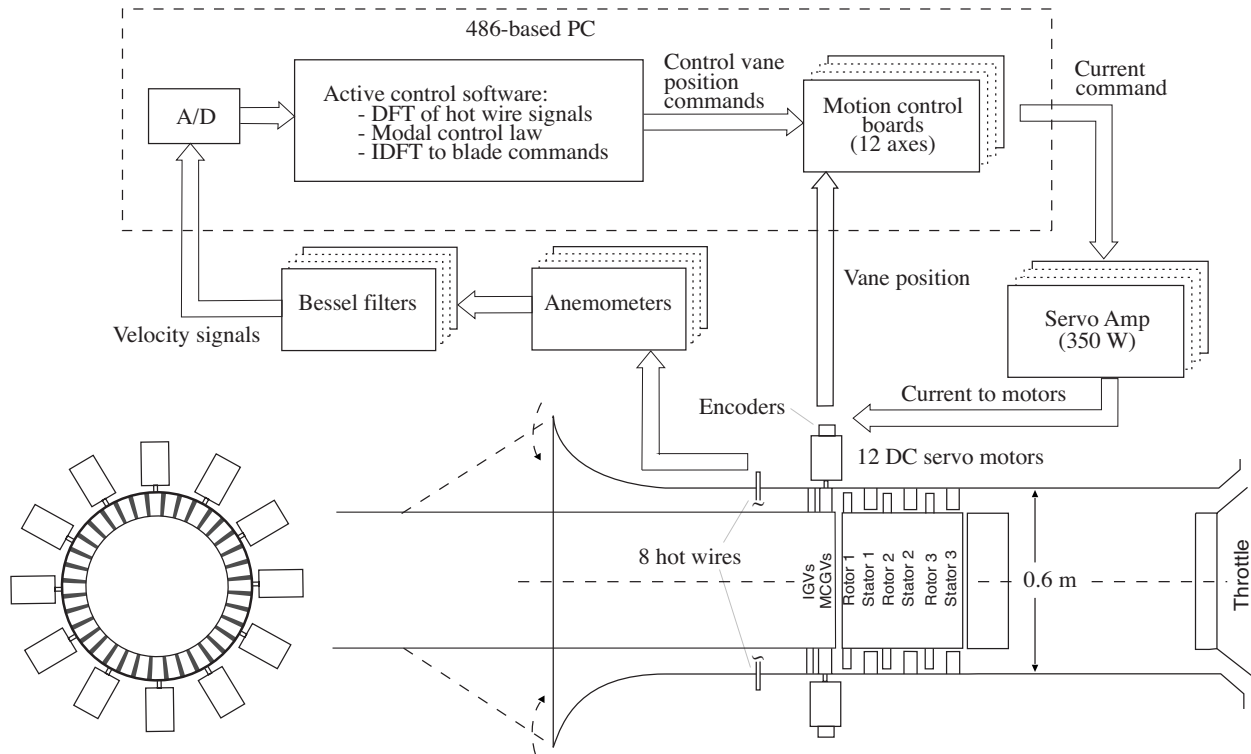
486-based PC

A/D

Active control software:
- DFT of hot wire signals
- Modal control law
- IDFT to blade commands

Control vane position commands

Motion control boards (12 axes)

Current command

Vane position

Bessel filters

Anemometers

Velocity signals

Servo Amp (350 W)

Current to motors

Encoders

12 DC servo motors

8 hot wires

IGVs
MCGVs
Rotor 1
Stator 1
Rotor 2
Stator 2
Rotor 3
Stator 3

0.6 m

Throttle